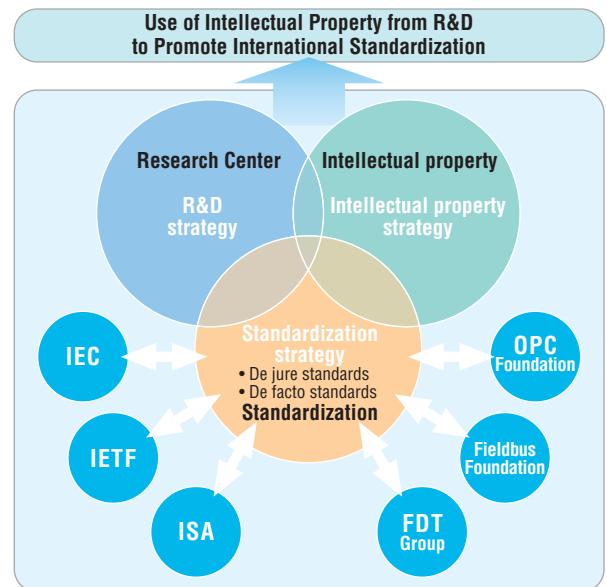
Use of Intellectual Property from R&D to Promote International Standardization

Research Center

R&D strategy

Intellectual property

Intellectual property strategy

Standardization strategy

• De jure standards
• De facto standards

Standardization

IEC

IETF

ISA

FDT Group

Fieldbus Foundation

OPC Foundation